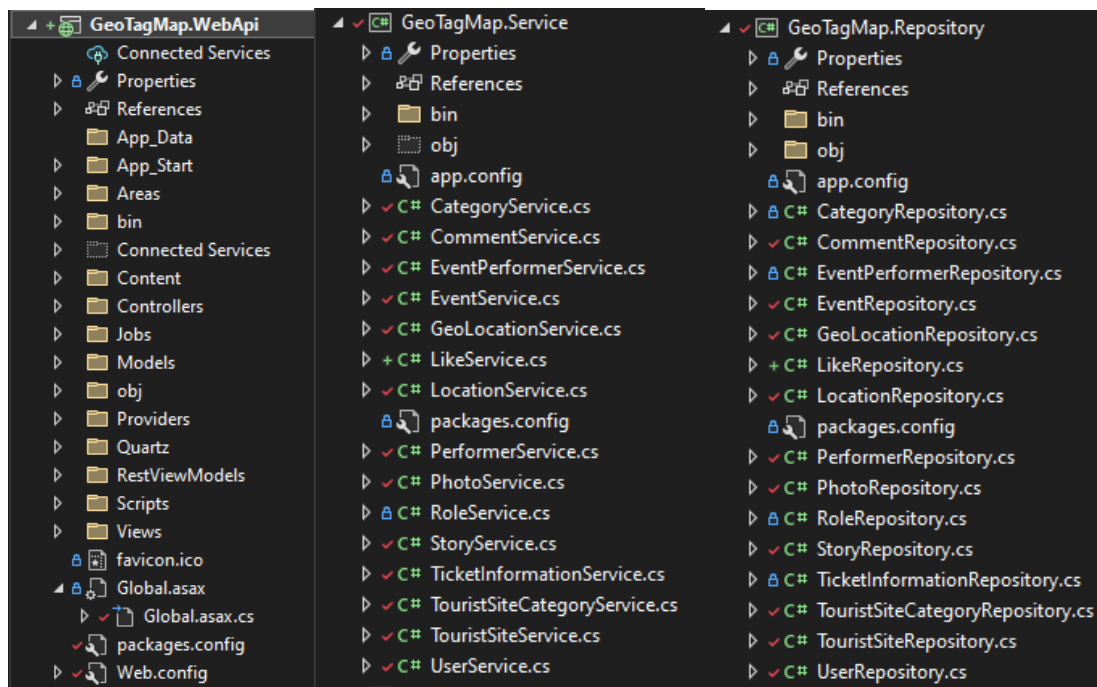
GeoTagMap.WebApi
Connected Services
Properties
References
App_Data
App_Start
Areas
bin
Connected Services
Content
Controllers
Jobs
Models
obj
Providers
Quartz
RestViewModels
Scripts
Views
favicon.ico
Global.asax
Global.asax.cs
packages.config
Web.config

C# GeoTagMap.Service
Properties
References
bin
obj
app.config
C# CategoryService.cs
C# CommentService.cs
C# EventPerformerService.cs
C# EventService.cs
C# GeoLocationService.cs
C# LikeService.cs
C# LocationService.cs
packages.config
C# PerformerService.cs
C# PhotoService.cs
C# RoleService.cs
C# StoryService.cs
C# TicketInformationService.cs
C# TouristSiteCategoryService.cs
C# TouristSiteService.cs
C# UserService.cs

C# GeoTagMap.Repository
Properties
References
bin
obj
app.config
C# CategoryRepository.cs
C# CommentRepository.cs
C# EventPerformerRepository.cs
C# EventRepository.cs
C# GeoLocationRepository.cs
C# LikeRepository.cs
C# LocationRepository.cs
packages.config
C# PerformerRepository.cs
C# PhotoRepository.cs
C# RoleRepository.cs
C# StoryRepository.cs
C# TicketInformationRepository.cs
C# TouristSiteCategoryRepository.cs
C# TouristSiteRepository.cs
C# UserRepository.cs